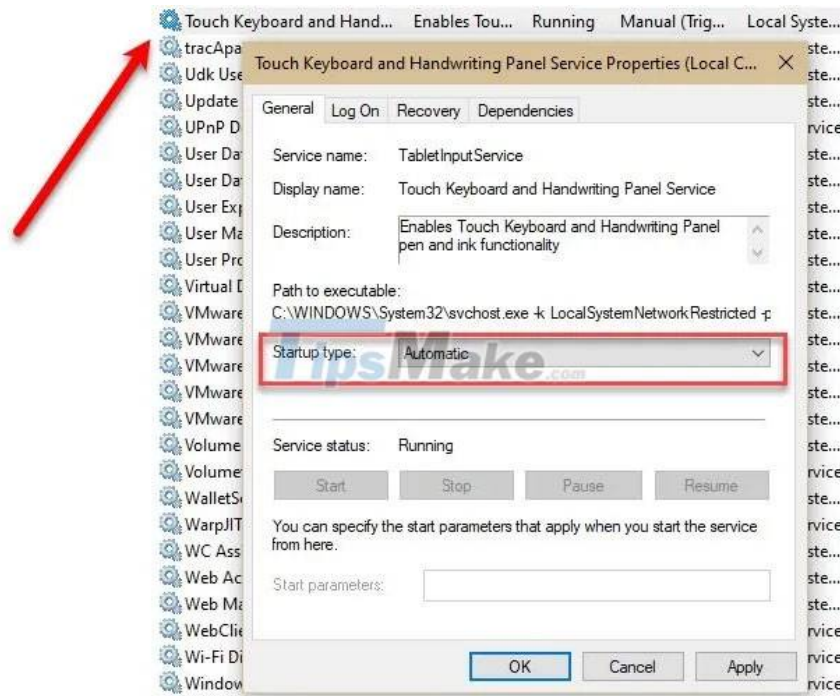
Touch Keyboard and Hand... Enables Tou... Running Manual (Trig... Local Syste...

tracApa
Udk Use
Update
UPnP D
User Da
User Da
User Exp
User Ma
User Pro
Virtual D
VMware
VMware
VMware
VMware
VMware
Volume
Volume
WalletS
WarpJIT
WC Ass
Web Ac
Web Ma
WebCli
Wi-Fi Di
Window

ste...
ste...
ste...
rvice
ste...
ste...
ste...
ste...
ste...
ste...
ste...
ste...
ste...
ste...
ste...
ste...
rvice
rvice
rvice
ste...
ste...
ste...
rvice
rvice
rvice

Touch Keyboard and Handwriting Panel Service Properties (Local C... ×

General Log On Recovery Dependencies

Service name: TabletInputService

Display name: Touch Keyboard and Handwriting Panel Service

Description: Enables Touch Keyboard and Handwriting Panel pen and ink functionality

Path to executable:
C:\WINDOWS\System32\svchost.exe -k LocalSystemNetworkRestricted -p

Startup type: Automatic

TipsMake.com

Service status: Running

Start Stop Pause Resume

You can specify the start parameters that apply when you start the service from here.

Start parameters:

OK Cancel Apply